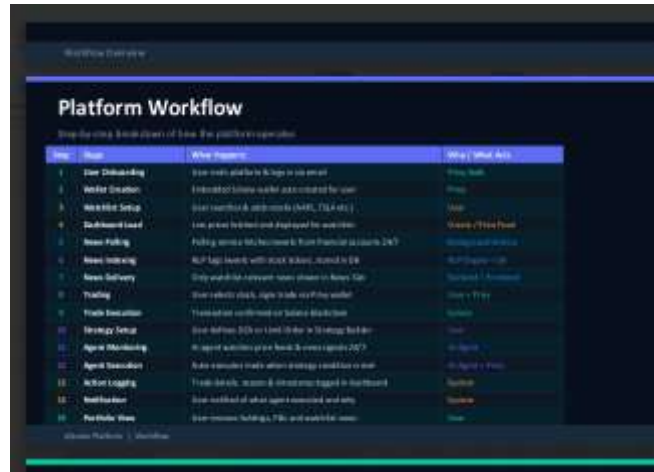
Workflow Overview

Platform Workflow

Step-by-step breakdown of how the platform operates

| Step | Stage | What Happens | Who / What Acts |
|---|---|---|---|
| 1 | User Onboarding | User visits platform & logs in via email | Privy Auth |
| 2 | Wallet Creation | Embedded Solana wallet auto-created for user | Privy |
| 3 | Watchlist Setup | User searches & adds assets (AAPL, TSLA etc.) | User |
| 4 | Dashboard Load | Live prices fetched and displayed for watchlist | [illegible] |
| 5 | News Polling | Polling service fetches news from financial sources 24/7 | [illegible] |
| 6 | News Indexing | NLP tags events with stock tickers, stored in DB | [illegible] |
| 7 | News Delivery | Only watchlist-relevant news shown in News Tab | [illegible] |
| 8 | Trading | User selects stock, signs trade via Privy wallet | User + Privy |
| 9 | Trade Execution | Transaction confirmed on Solana blockchain | Solana |
| 10 | Strategy Setup | User defines DCA or Limit Order in Strategy Builder | User |
| 11 | Agent Monitoring | AI agent watches price feeds & news signals 24/7 | AI Agent |
| 12 | Agent Execution | Auto-executes trade when strategy condition is met | AI Agent + Privy |
| 13 | Action Logging | Trade details, reason & timestamp logged in Dashboard | System |
| 14 | Notification | User notified of what agent executed and why | System |
| 15 | Portfolio View | User reviews holdings, P&L and watchlist news | User |

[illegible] Platform | Workflow